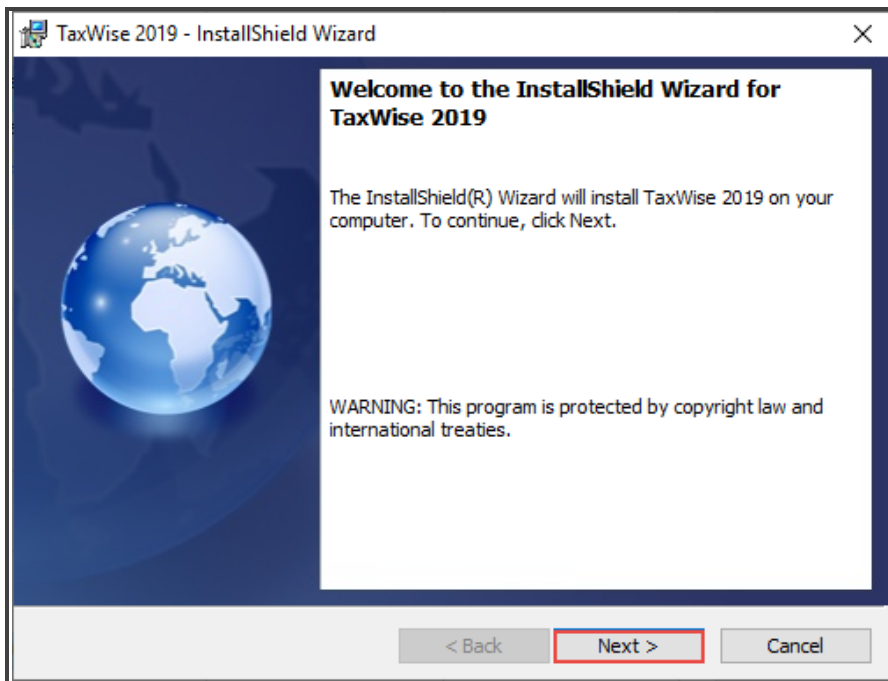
TaxWise 2019 - InstallShield Wizard

Welcome to the InstallShield Wizard for TaxWise 2019

The InstallShield(R) Wizard will install TaxWise 2019 on your computer. To continue, click Next.

WARNING: This program is protected by copyright law and international treaties.

< Back

Next >

Cancel